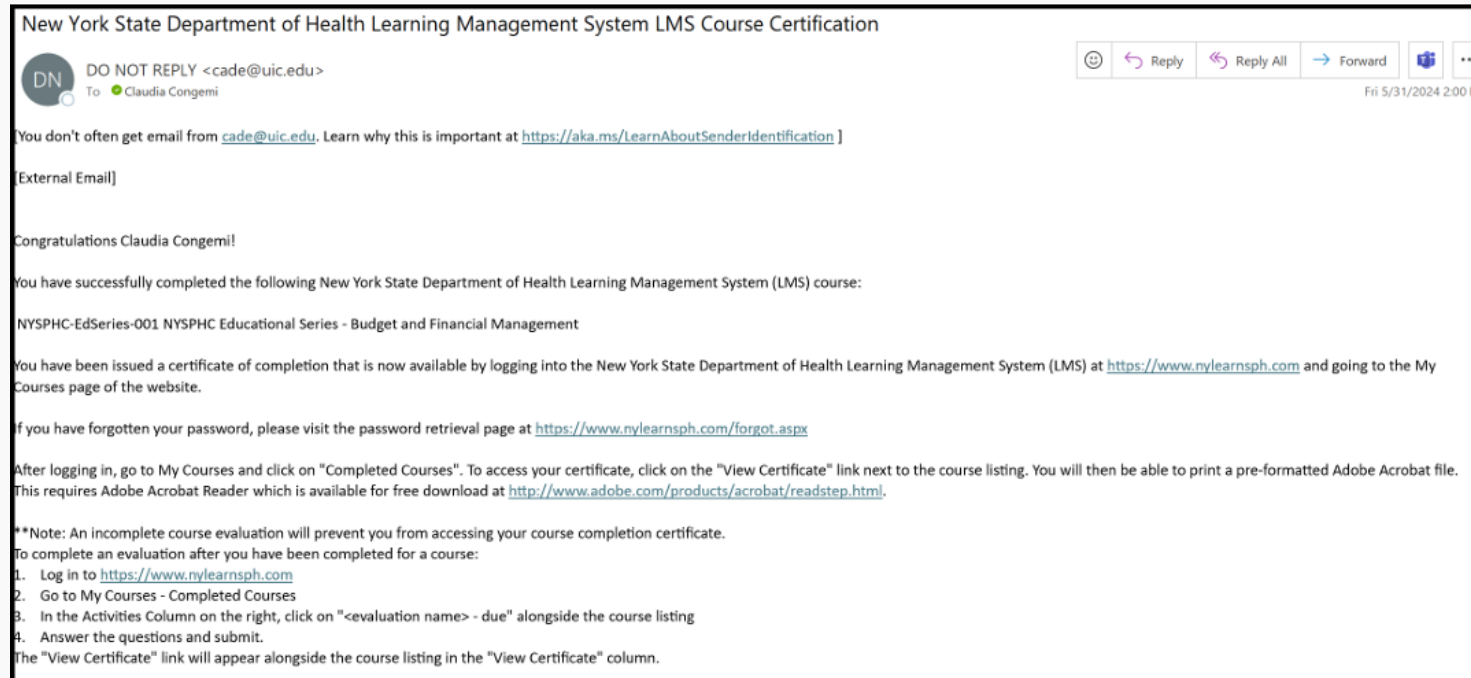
New York State Department of Health Learning Management System LMS Course Certification

DN DO NOT REPLY <cade@uic.edu>
To Claudia Congemi

Reply Reply All Forward

Fri 5/31/2024 2:00

[You don't often get email from cade@uic.edu. Learn why this is important at https://aka.ms/LearnAboutSenderIdentification ]

[External Email]

Congratulations Claudia Congemi!

You have successfully completed the following New York State Department of Health Learning Management System (LMS) course:

NYSPHC-EdSeries-001 NYSPHC Educational Series - Budget and Financial Management

You have been issued a certificate of completion that is now available by logging into the New York State Department of Health Learning Management System (LMS) at https://www.nylearnsph.com and going to the My Courses page of the website.

If you have forgotten your password, please visit the password retrieval page at https://www.nylearnsph.com/forgot.aspx

After logging in, go to My Courses and click on "Completed Courses". To access your certificate, click on the "View Certificate" link next to the course listing. You will then be able to print a pre-formatted Adobe Acrobat file. This requires Adobe Acrobat Reader which is available for free download at http://www.adobe.com/products/acrobat/readstep.html.

**Note: An incomplete course evaluation will prevent you from accessing your course completion certificate.
To complete an evaluation after you have been completed for a course:
1. Log in to https://www.nylearnsph.com
2. Go to My Courses - Completed Courses
3. In the Activities Column on the right, click on "<evaluation name> - due" alongside the course listing
4. Answer the questions and submit.
The "View Certificate" link will appear alongside the course listing in the "View Certificate" column.